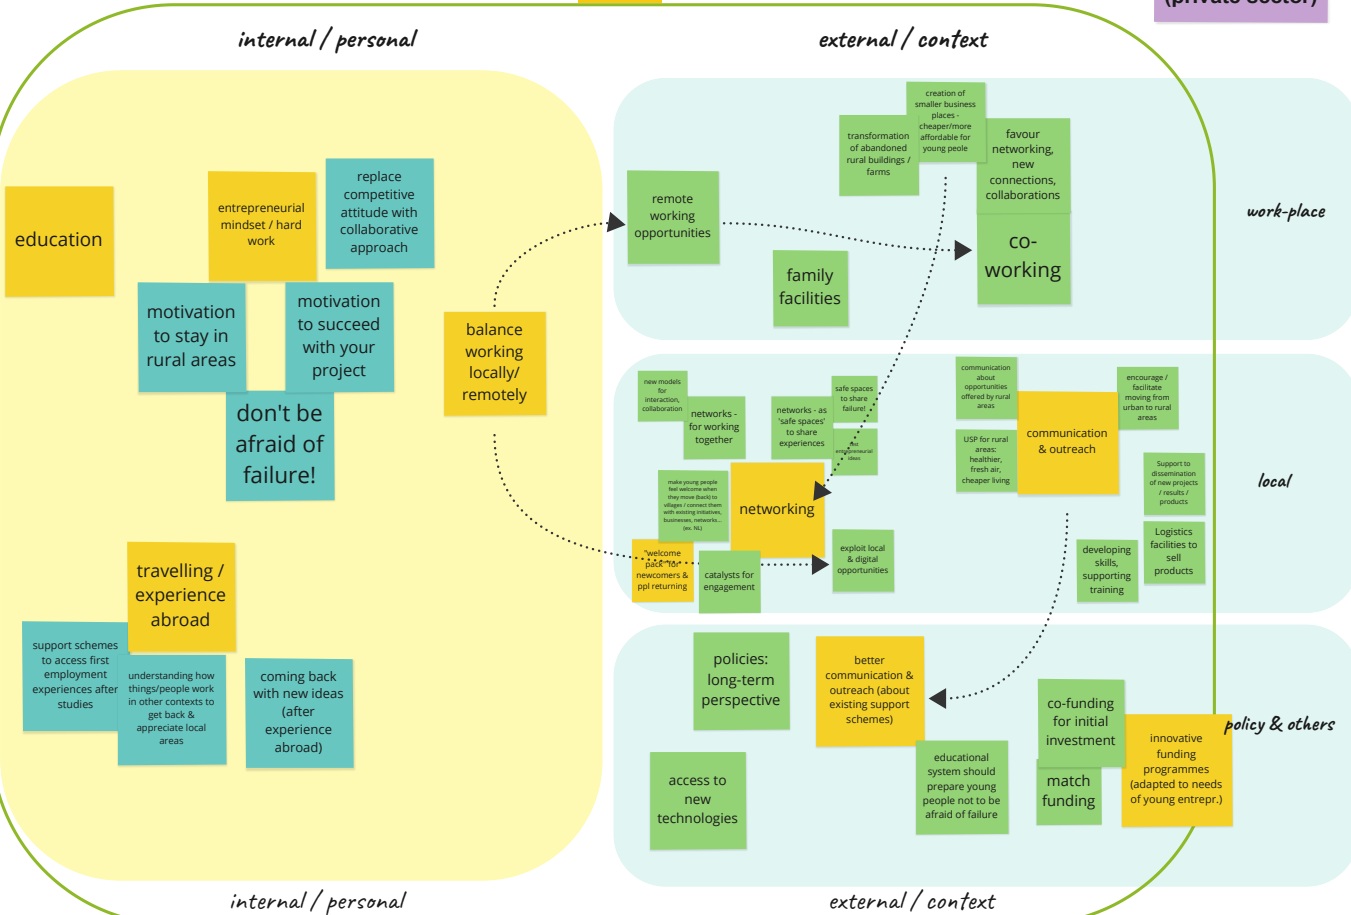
(private sector)

internal / personal

external / context

education

entrepreneurial mindset / hard work

replace competitive attitude with collaborative approach

motivation to stay in rural areas

motivation to succeed with your project

don't be afraid of failure!

balance working locally/ remotely

travelling / experience abroad

support schemes to access first employment experiences after studies

understanding how things/people work in other contexts to get back & appreciate local areas

coming back with new ideas (after experience abroad)

remote working opportunities

transformation of abandoned rural buildings / farms

creation of smaller business places - cheaper/more affordable for young peole

favour networking, new connections, collaborations

co-working

family facilities

work-place

new models for interaction, collaboration

networks - for working together

networks - as 'safe spaces' to share experiences

safe spaces to share failure!

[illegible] entrepreneurial ideas

communication about opportunities offered by rural areas

USP for rural areas: healthier, fresh air, cheaper living

communication & outreach

encourage / facilitate moving from urban to rural areas

Support to dissemination of new projects / results / products

make young people feel welcome when they move (back) to villages / connect them with existing initiatives, businesses, networks... (ex. NL)

networking

'welcome pack' for newcomers & ppl returning

catalysts for engagement

exploit local & digital opportunities

developing skills, supporting training

Logistics facilities to sell products

local

policies: long-term perspective

better communication & outreach (about existing support schemes)

co-funding for initial investment

innovative funding programmes (adapted to needs of young entrepr.)

policy & others

access to new technologies

educational system should prepare young people not to be afraid of failure

match funding

internal / personal

external / context